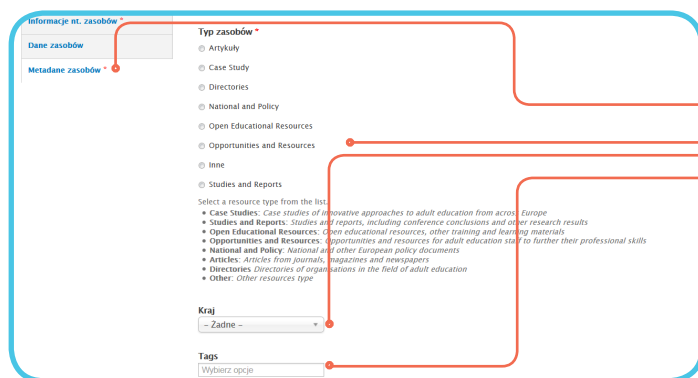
Informacje nt. zasobów *
Dane zasobów
Metadane zasobów *

Typ zasobów *

Artykuły
Case Study
Directories
National and Policy
Open Educational Resources
Opportunities and Resources
Inne
Studies and Reports

Select a resource type from the list.
- Case Studies: Case studies of innovative approaches to adult education from across Europe
- Studies and Reports: Studies and reports, including conference conclusions and other research results
- Open Educational Resources: Open educational resources, other training and learning materials
- Opportunities and Resources: Opportunities and resources for adult education staff to further their professional skills
- National and Policy: National and other European policy documents
- Articles: Articles from journals, magazines and newspapers
- Directories Directories of organisations in the field of adult education
- Other: Other resources type

Kraj
– Żadne –

Tags
Wybierz opcje